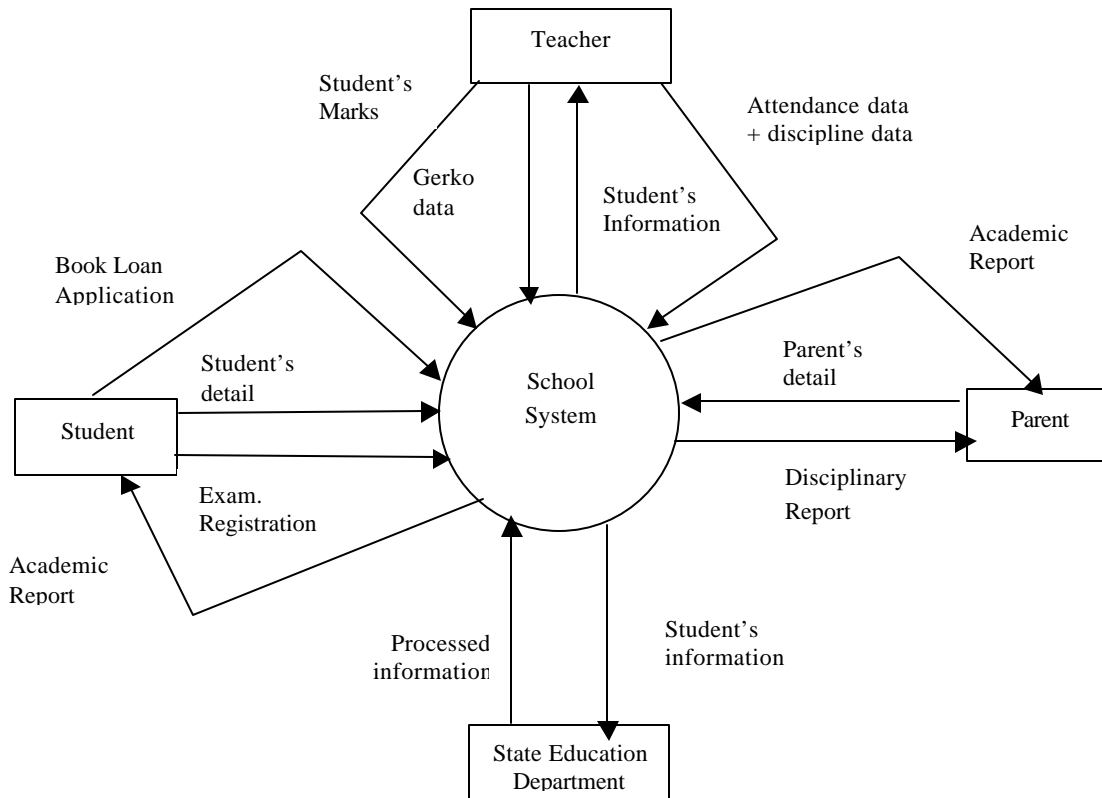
Teacher

Student's Marks

Attendance data + discipline data

Gerko data

Student's Information

Academic Report

Book Loan Application

Student's detail

School System

Parent's detail

Student

Parent

Exam. Registration

Disciplinary Report

Academic Report

Processed information

Student's information

State Education Department